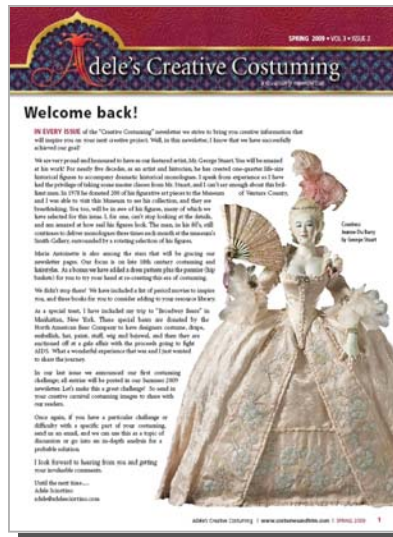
SPRING 2009 • VOL 3 • ISSUE 2

Adele's Creative Costuming

Welcome back!

IN EVERY ISSUE of the "Creative Costuming" newsletter we strive to bring you creative information that will inspire you on your next creative project. Well, in this newsletter, I know that we have successfully achieved our goal!

We are very proud and honoured to have as our featured artist, Mr. George Stuart. You will be amazed at his work! For nearly five decades, as an artist and historian, he has created one-quarter life-size historical figures to accompany dramatic historical monologues. I speak from experience as I have had the privilege of taking some master classes from Mr. Stuart, and I can't say enough about this brilliant man. In 1978 he donated 200 of his figurative art pieces to the Museum of Ventura County, and I was able to visit this Museum to see his collection, and they are breathtaking. You too, will be in awe of his figures, many of which we have selected for this issue. I, for one, can't stop looking at the details, and am amazed at how real his figures look. The man, in his 80's, still continues to deliver monologues three times each month at the museum's Smith Gallery, surrounded by a rotating selection of his figures.

Marie Antoinette is also among the stars that will be gracing our newsletter pages. Our focus is on late 18th century costuming and hairstyles. As a bonus we have added a dress pattern plus the panniers (hip baskets) for you to try your hand at re-creating this era of costuming.

We didn't stop there! We have included a list of period movies to inspire you, and three books for you to consider adding to your resource library.

As a special treat, I have included my trip to "Broadway Bears" in Manhattan, New York. These special bears are donated by the North American Bear Company to have designers costume, drape, embellish, hat, paint, stuff, wig and bejewel, and then they are auctioned off at a gala affair with the proceeds going to fight AIDS. What a wonderful experience that was and I just wanted to share the journey.

In our last issue we announced our first costuming challenge; all entries will be posted in our Summer 2009 newsletter. Let's make this a great challenge! So send in your creative costumed costuming images to share with our readers.

Once again, if you have a particular challenge or difficulty with a specific part of your costuming, send us an email, and we can use this as a topic of discussion or go into an in-depth analysis for a probable solution.

I look forward to hearing from you and getting your invaluable comments.

Until the next time....
Adele Sciortino
adele@adelescostume.com

Countess Jeanne Du Barry by George Stuart

Adele's Creative Costuming | www.costumesandthings.com | SPRING 2009 1